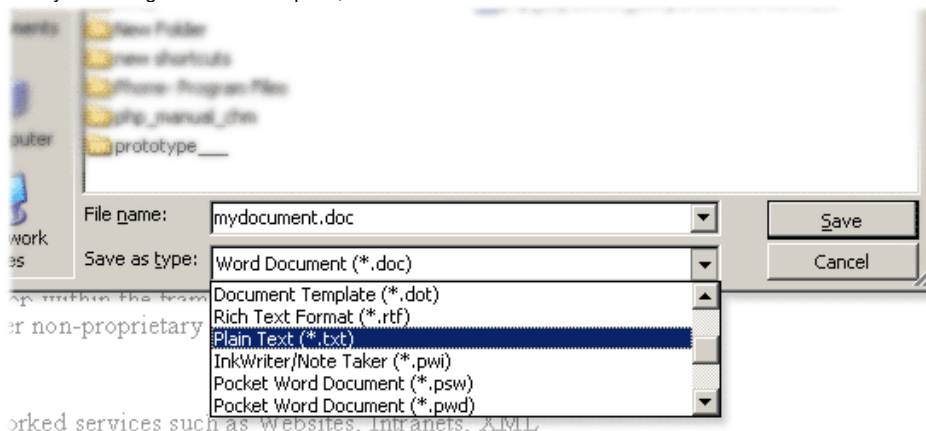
New Folder
new shortcuts
Phone- Program Files
php_manual_chm
prototype___

uments
puter
work
es

File name: mydocument.doc
Save as type: Word Document (*.doc)

Save
Cancel

Document Template (*.dot)
Rich Text Format (*.rtf)
Plain Text (*.txt)
InkWriter/Note Taker (*.pwi)
Pocket Word Document (*.psw)
Pocket Word Document (*.pwd)

p within the fram
er non-proprietary
orked services such as Websites, Intranets, XML